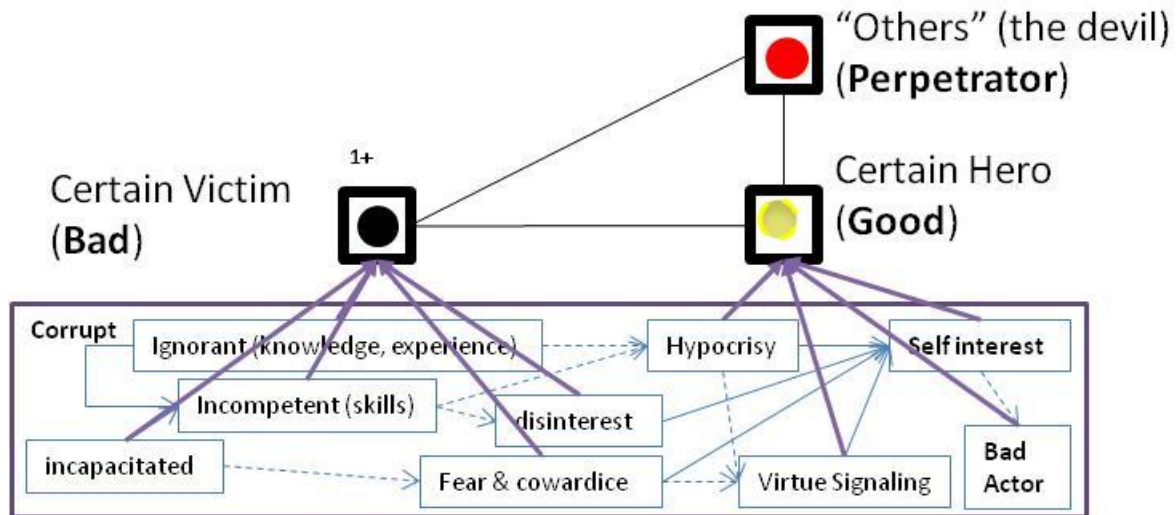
"Others" (the devil)
(**Perpetrator**)

1+

Certain Victim
(**Bad**)

Certain Hero
(**Good**)

Corrupt

Ignorant (knowledge, experience)

Hypocrisy

Self interest

Incompetent (skills)

disinterest

incapacitated

Fear & cowardice

Virtue Signaling

Bad Actor